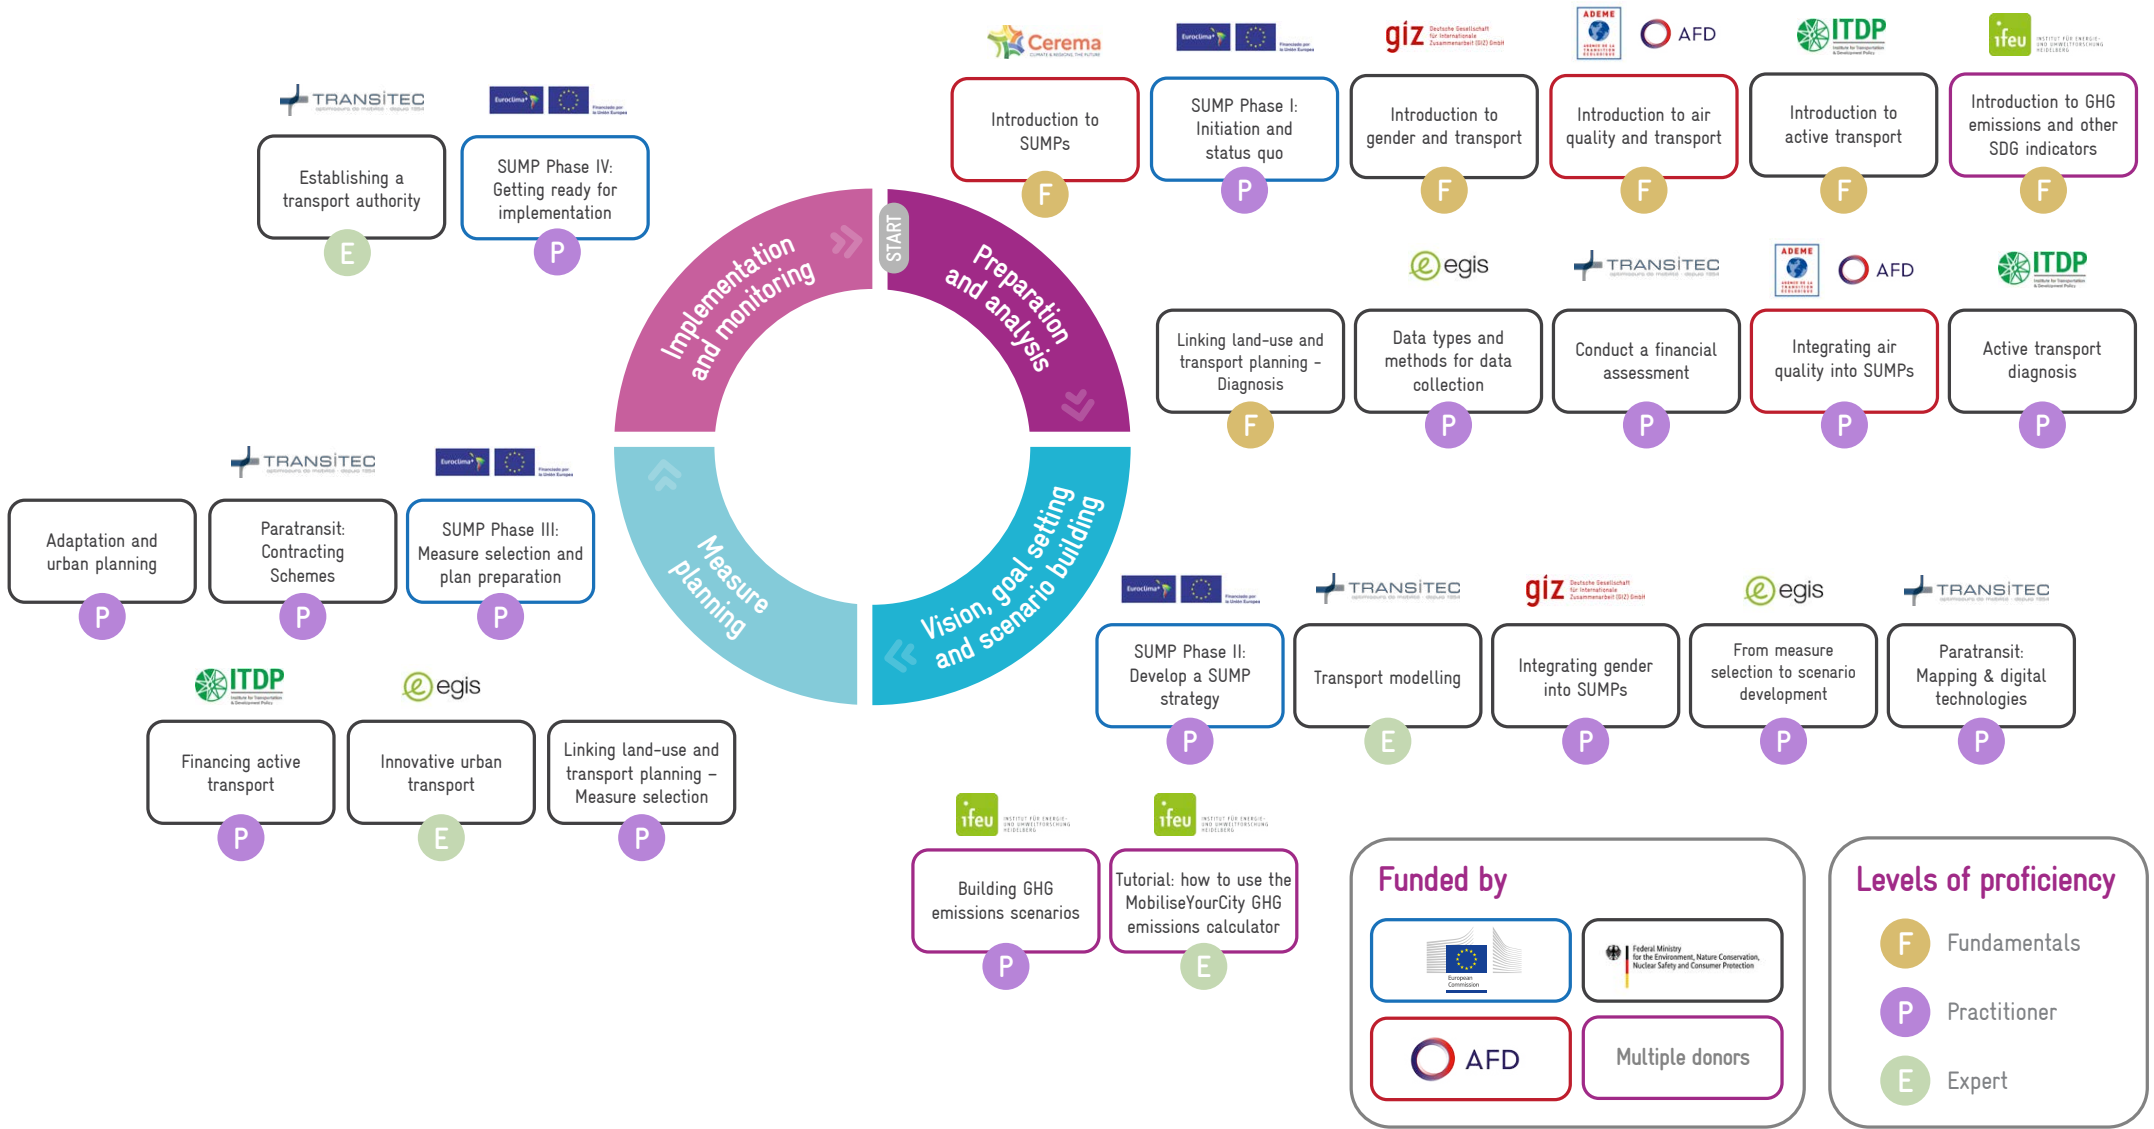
Cerema
Euroclima+
giz Deutsche Gesellschaft für Internationale Zusammenarbeit (GIZ) GmbH
ADEME
AFD
ITDP
ifeu

Introduction to SUMPs
F

SUMP Phase I: Initiation and status quo
P

Introduction to gender and transport
F

Introduction to air quality and transport
F

Introduction to active transport
F

Introduction to GHG emissions and other SDG indicators
F

TRANSITEC
Euroclima+

Establishing a transport authority
E

SUMP Phase IV: Getting ready for implementation
P

START
Preparation and analysis
Vision, goal setting and scenario building
Measure planning
Implementation and monitoring

egis
TRANSITEC
ADEME
AFD
ITDP

Linking land-use and transport planning – Diagnosis
F

Data types and methods for data collection
P

Conduct a financial assessment
P

Integrating air quality into SUMPs
P

Active transport diagnosis
P

TRANSITEC
Euroclima+

Adaptation and urban planning
P

Paratransit: Contracting Schemes
P

SUMP Phase III: Measure selection and plan preparation
P

Euroclima+
TRANSITEC
giz
egis
TRANSITEC

SUMP Phase II: Develop a SUMP strategy
P

Transport modelling
E

Integrating gender into SUMPs
P

From measure selection to scenario development
P

Paratransit: Mapping & digital technologies
P

ITDP
egis

Financing active transport
P

Innovative urban transport
E

Linking land-use and transport planning – Measure selection
P

ifeu
ifeu

Building GHG emissions scenarios
P

Tutorial: how to use the MobiliseYourCity GHG emissions calculator
E

Funded by
European Commission
Federal Ministry for the Environment, Nature Conservation, Nuclear Safety and Consumer Protection
AFD
Multiple donors

Levels of proficiency
F Fundamentals
P Practitioner
E Expert